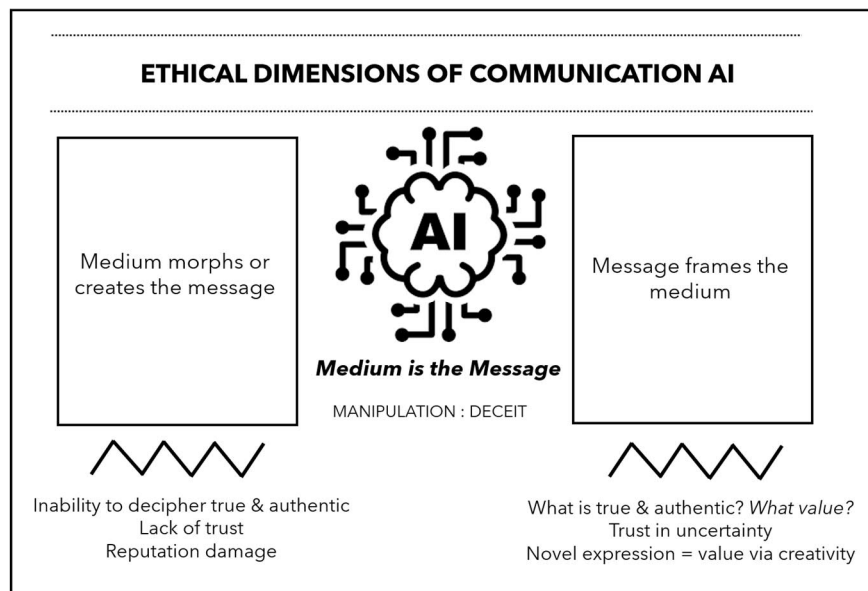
ETHICAL DIMENSIONS OF COMMUNICATION AI

Medium morphs or creates the message

AI

Medium is the Message

MANIPULATION : DECEIT

Message frames the medium

Inability to decipher true & authentic
Lack of trust
Reputation damage

What is true & authentic? What value?
Trust in uncertainty
Novel expression = value via creativity